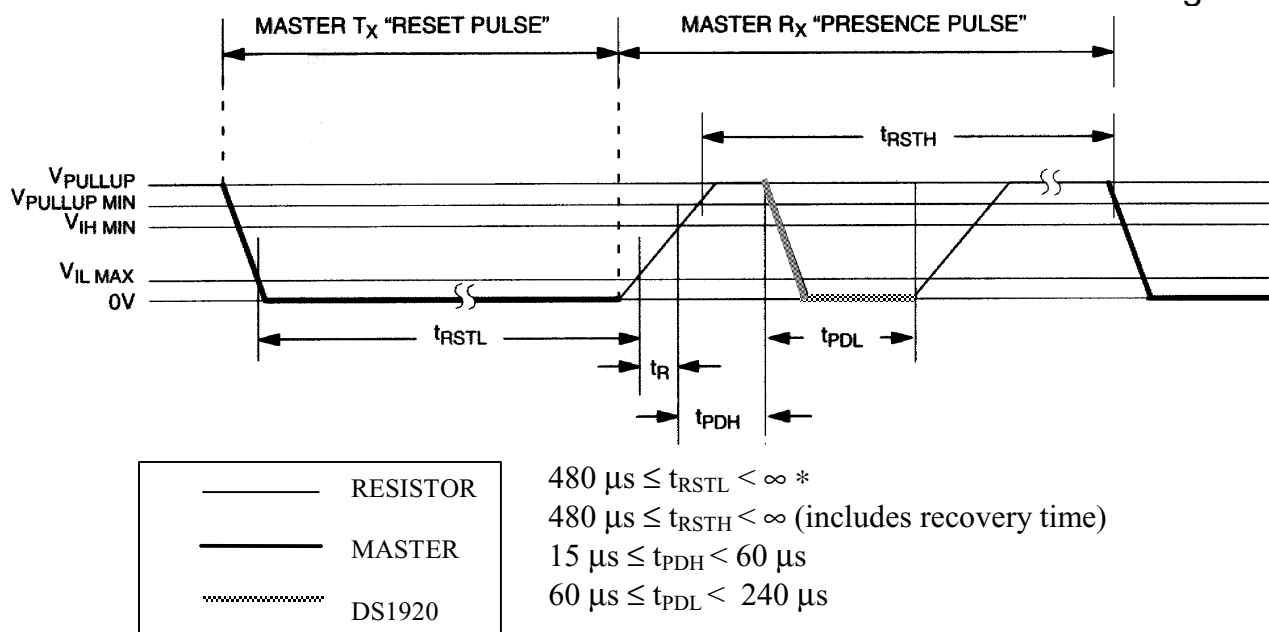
MASTER $T_X$ "RESET PULSE"

MASTER $R_X$ "PRESENCE PULSE"

$t_{RSTH}$

$V_{PULLUP}$
$V_{PULLUP\ MIN}$
$V_{IH\ MIN}$
$V_{IL\ MAX}$
0V

$t_{RSTL}$

$t_{PDL}$

$t_R$

$t_{PDH}$

RESISTOR
MASTER
DS1920

$480\ \mu s \leq t_{RSTL} < \infty$ *
$480\ \mu s \leq t_{RSTH} < \infty$ (includes recovery time)
$15\ \mu s \leq t_{PDH} < 60\ \mu s$
$60\ \mu s \leq t_{PDL} < 240\ \mu s$